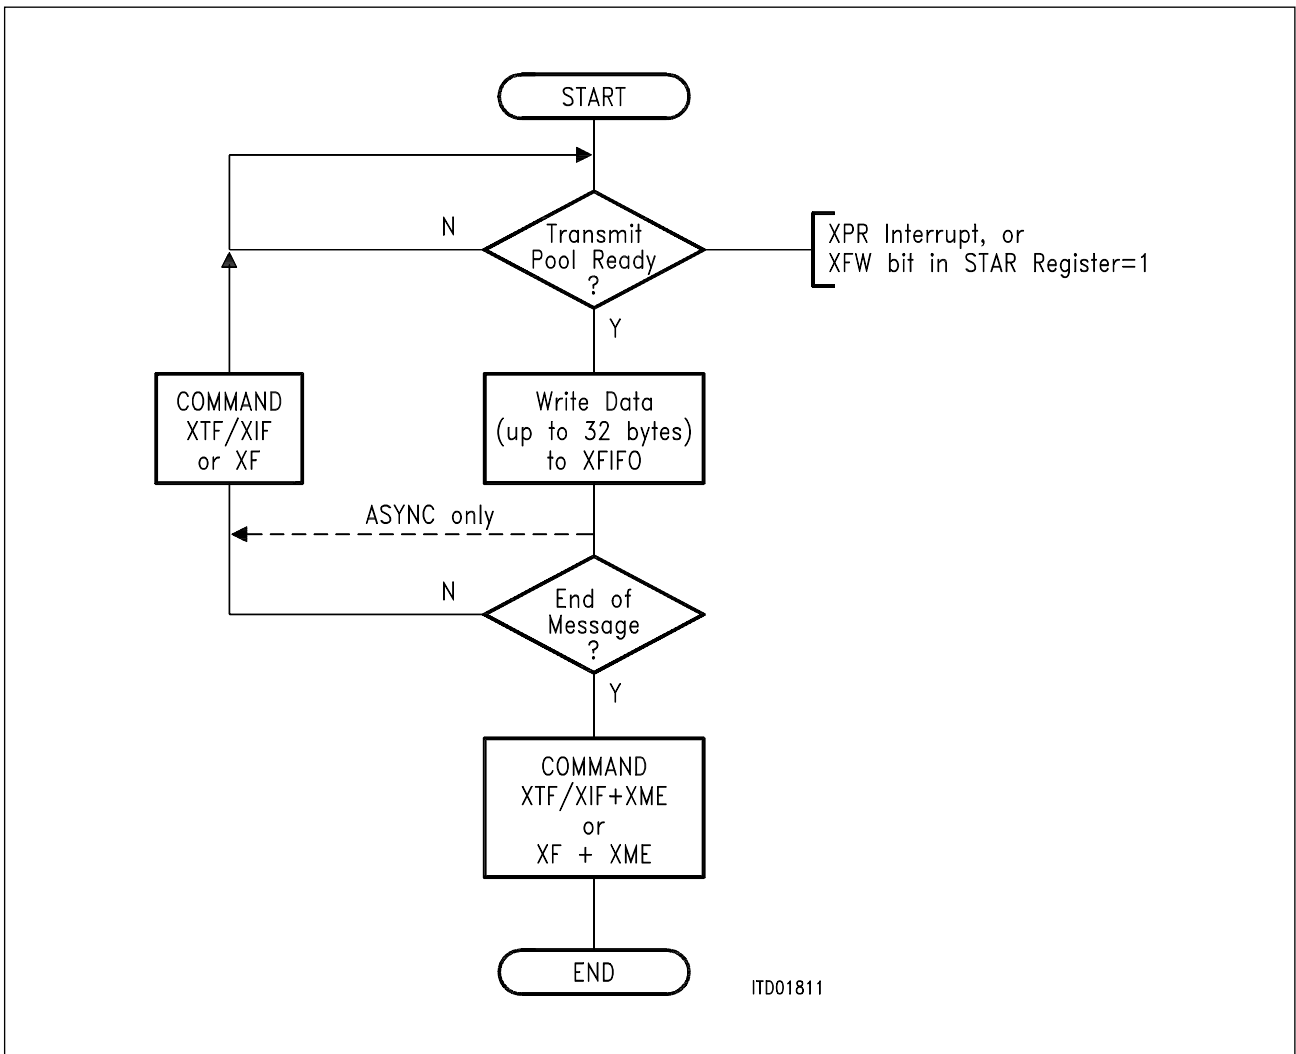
START

N

Transmit Pool Ready ?

XPR Interrupt, or
XFW bit in STAR Register=1

Y

COMMAND XTF/XIF or XF

Write Data (up to 32 bytes) to XFIFO

ASYNC only

N

End of Message ?

Y

COMMAND XTF/XIF+XME or XF + XME

END

ITD01811